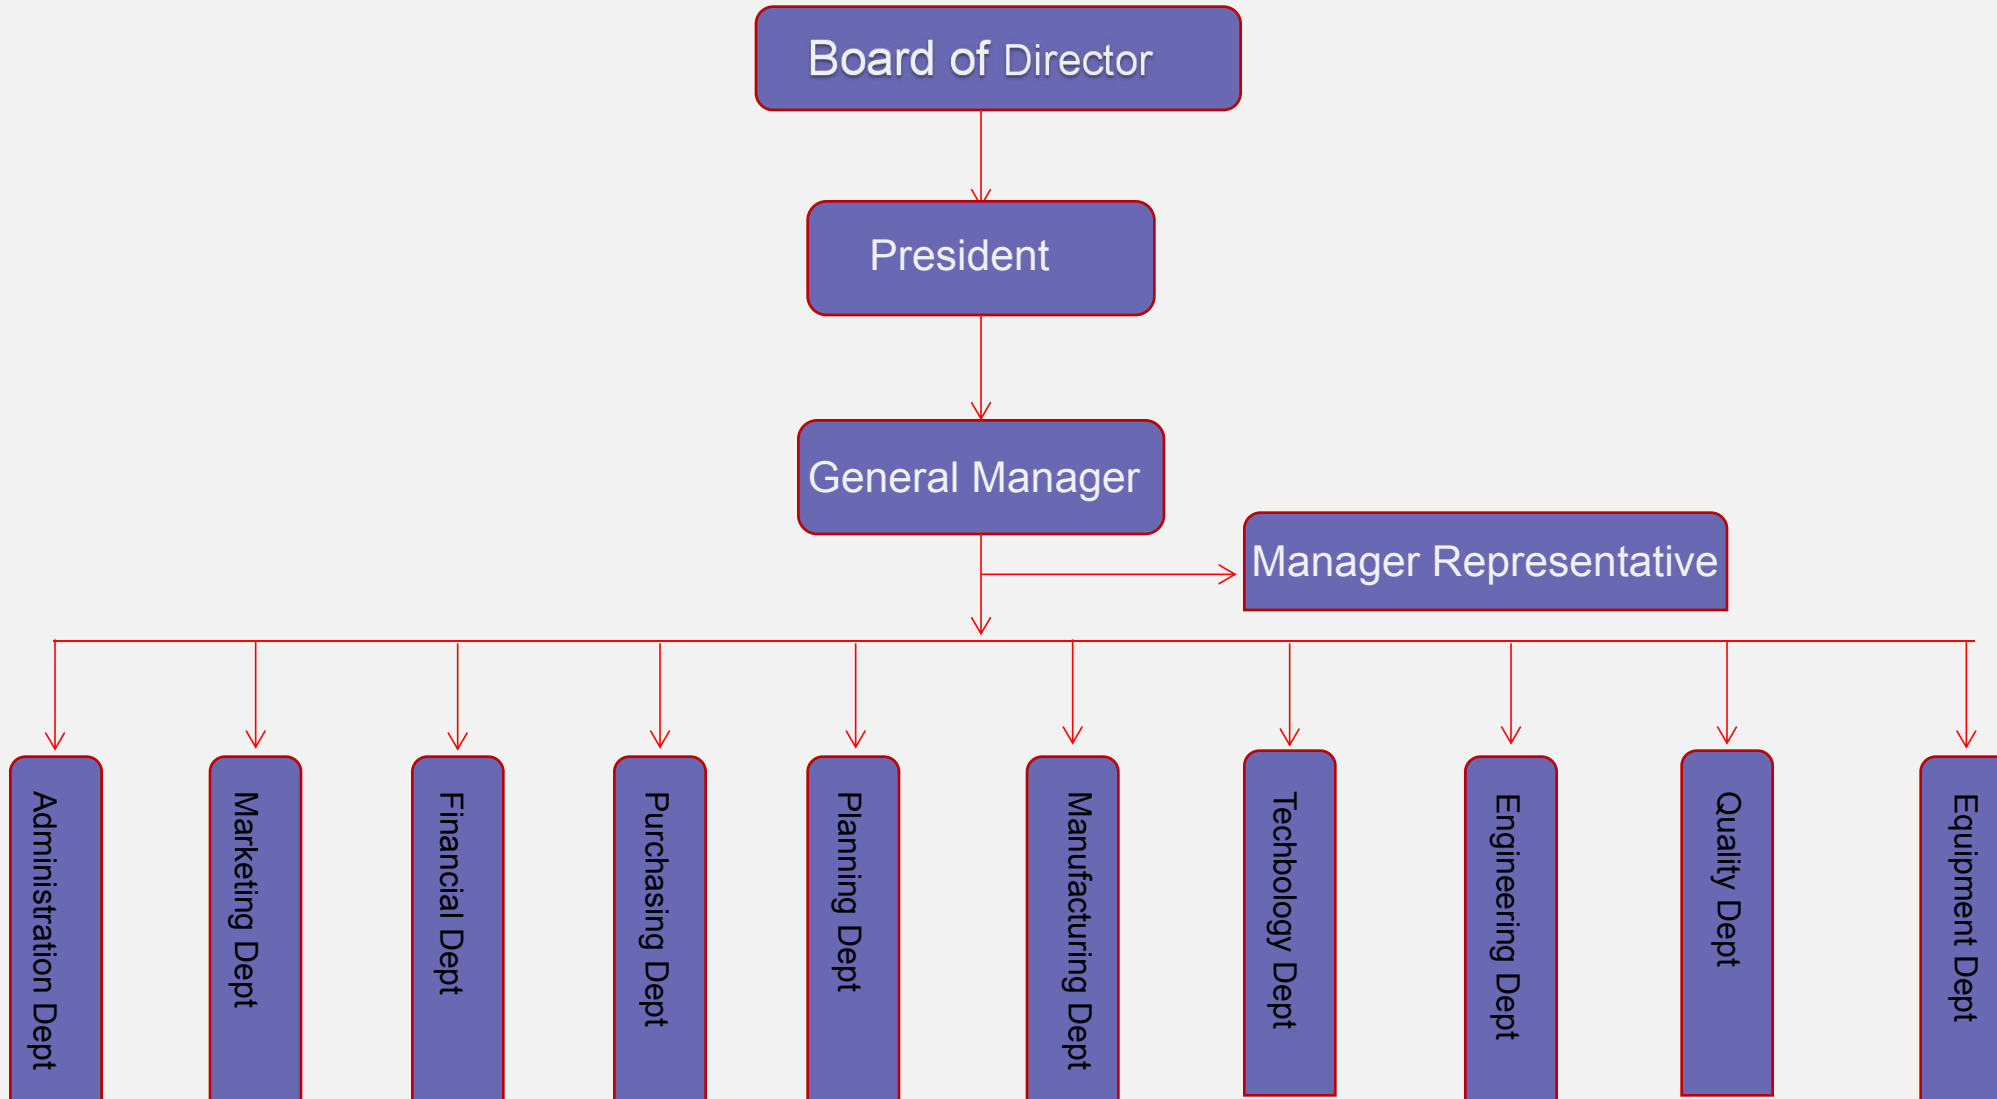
Board of Director

President

General Manager

Manager Representative

Administration Dept

Marketing Dept

Financial Dept

Purchasing Dept

Planning Dept

Manufacturing Dept

Techbology Dept

Engineering Dept

Quality Dept

Equipment Dept